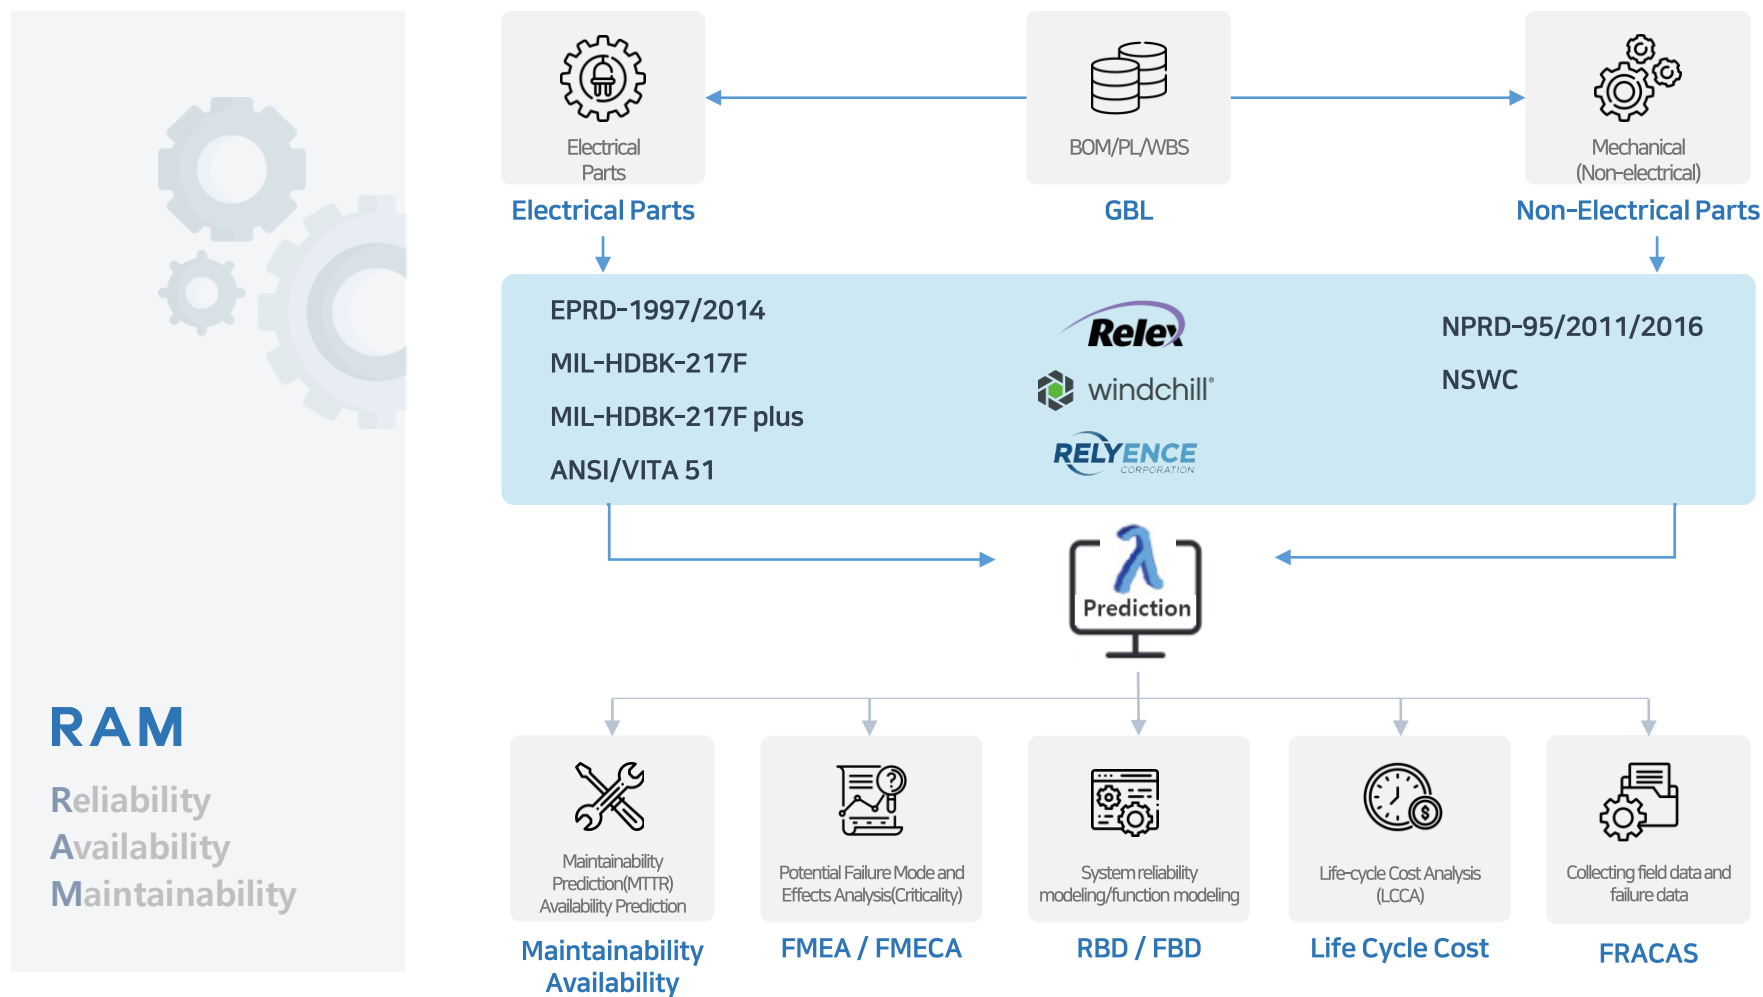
RAM
Reliability
Availability
Maintainability

Electrical Parts
Electrical Parts

BOM/PL/WBS
GBL

Mechanical (Non-electrical)
Non-Electrical Parts

EPRD-1997/2014
MIL-HDBK-217F
MIL-HDBK-217F plus
ANSI/VITA 51

Relex
windchill®
RELYENCE CORPORATION

NPRD-95/2011/2016
NSWC

λ
Prediction

Maintainability Prediction(MTTR) Availability Prediction
Maintainability Availability

Potential Failure Mode and Effects Analysis(Criticality)
FMEA / FMECA

System reliability modeling/function modeling
RBD / FBD

Life-cycle Cost Analysis (LCCA)
Life Cycle Cost

Collecting field data and failure data
FRACAS